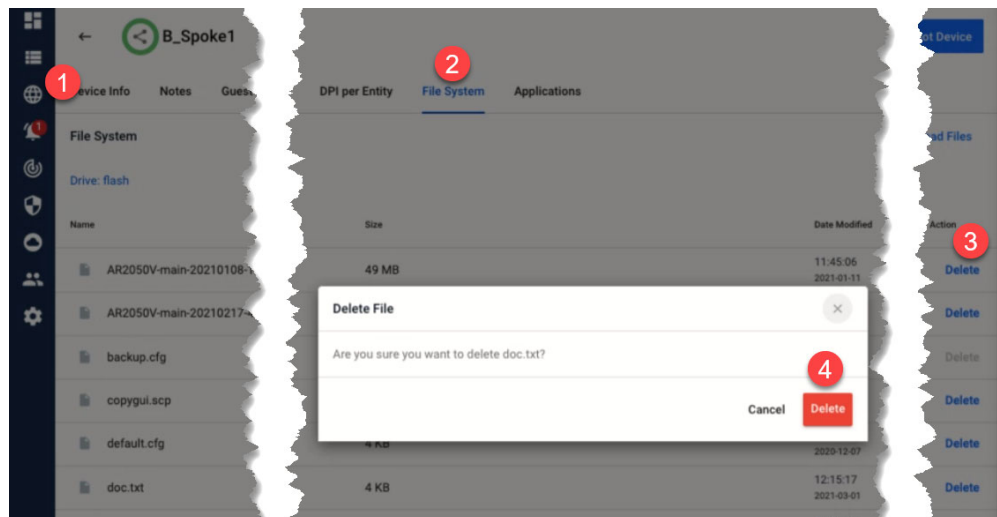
1

←

B_Spoke1

ot Device

evice Info

Notes

Gues

DPI per Entity

2

File System

Applications

File System

d Files

Drive: flash

Name

Size

Date Modified

Action

3

AR2050V-main-20210108-

49 MB

11:45:06
2021-01-11

Delete

AR2050V-main-20210217-

Delete

backup.cfg

Delete

copygui.scp

Delete

default.cfg

4 KB

2020-12-07

Delete

doc.txt

4 KB

12:15:17
2021-03-01

Delete

Delete File

Are you sure you want to delete doc.txt?

4

Cancel

Delete